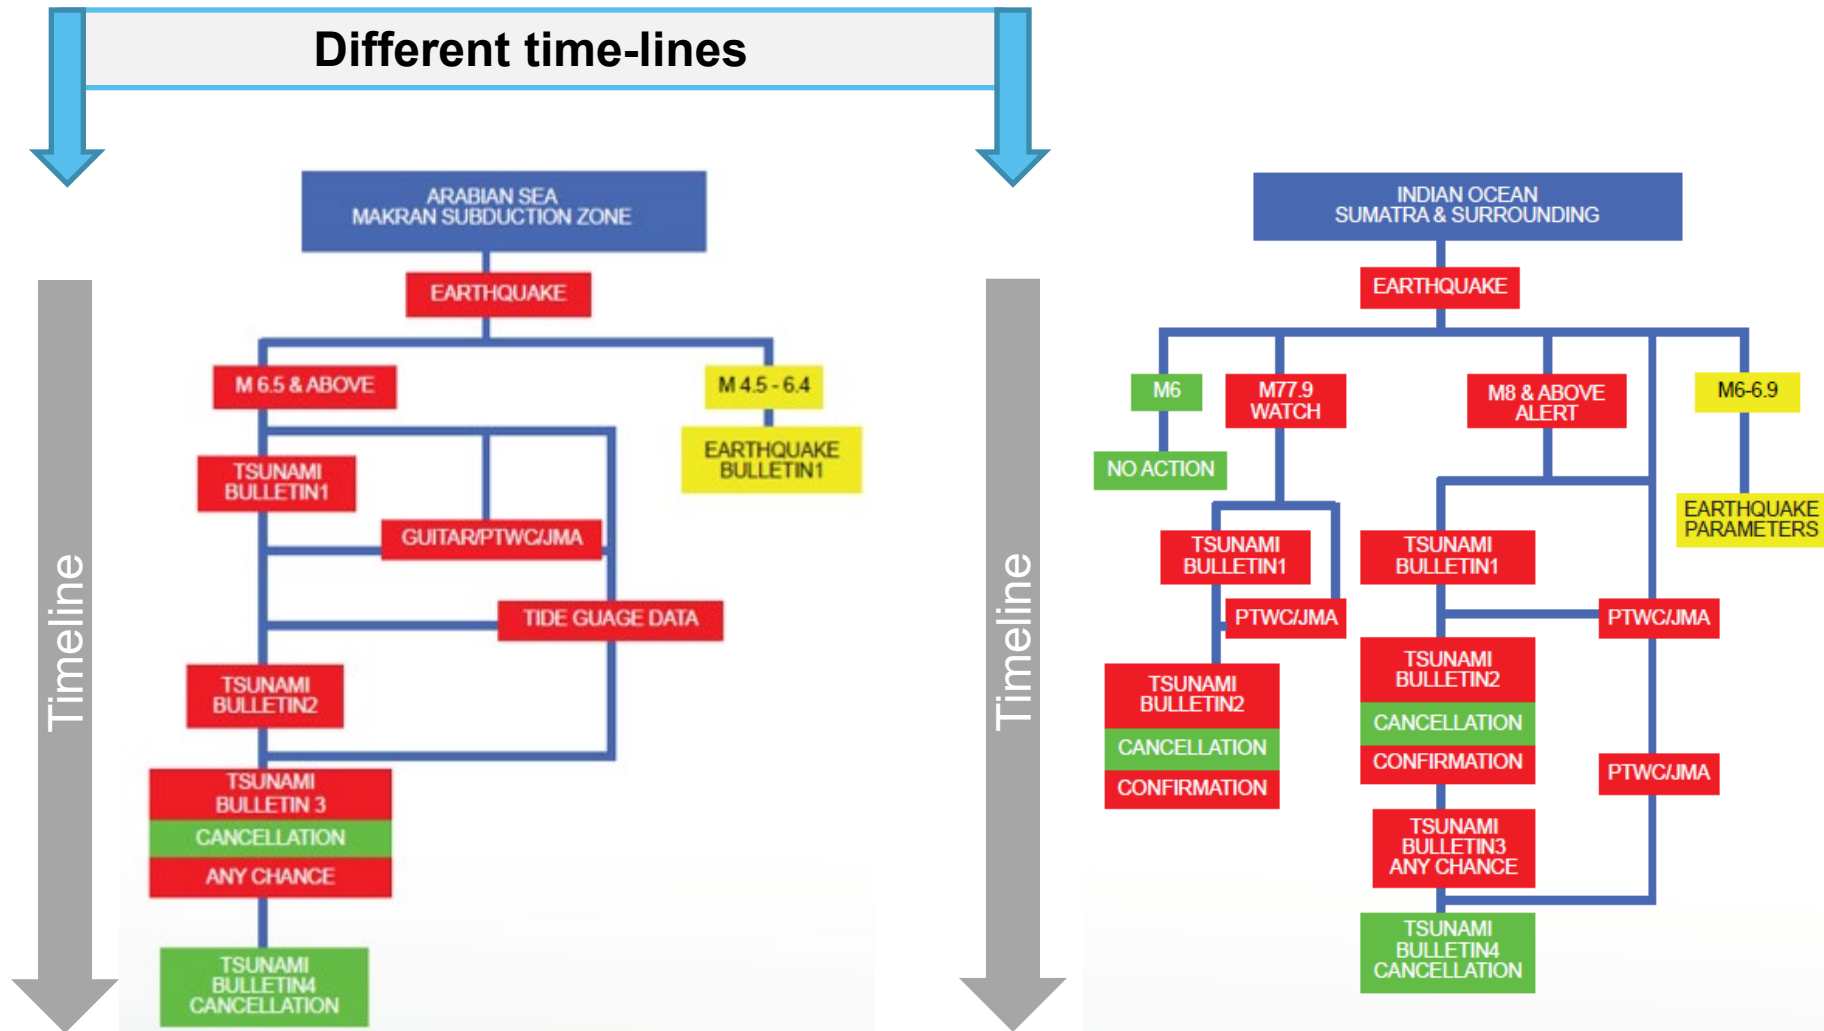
Different time-lines

Timeline

ARABIAN SEA
MAKRAN SUBDUCTION ZONE

EARTHQUAKE

M 6.5 & ABOVE

M 4.5 - 6.4

EARTHQUAKE BULLETIN1

TSUNAMI BULLETIN1

GUITAR/PTWC/JMA

TIDE GUAGE DATA

TSUNAMI BULLETIN2

TSUNAMI BULLETIN 3

CANCELLATION

ANY CHANCE

TSUNAMI BULLETIN4 CANCELLATION

Timeline

INDIAN OCEAN
SUMATRA & SURROUNDING

EARTHQUAKE

M6

M77.9 WATCH

M8 & ABOVE ALERT

M6-6.9

NO ACTION

EARTHQUAKE PARAMETERS

TSUNAMI BULLETIN1

TSUNAMI BULLETIN1

PTWC/JMA

PTWC/JMA

TSUNAMI BULLETIN2

CANCELLATION

CONFIRMATION

TSUNAMI BULLETIN2

CANCELLATION

CONFIRMATION

PTWC/JMA

TSUNAMI BULLETIN3 ANY CHANCE

TSUNAMI BULLETIN4 CANCELLATION